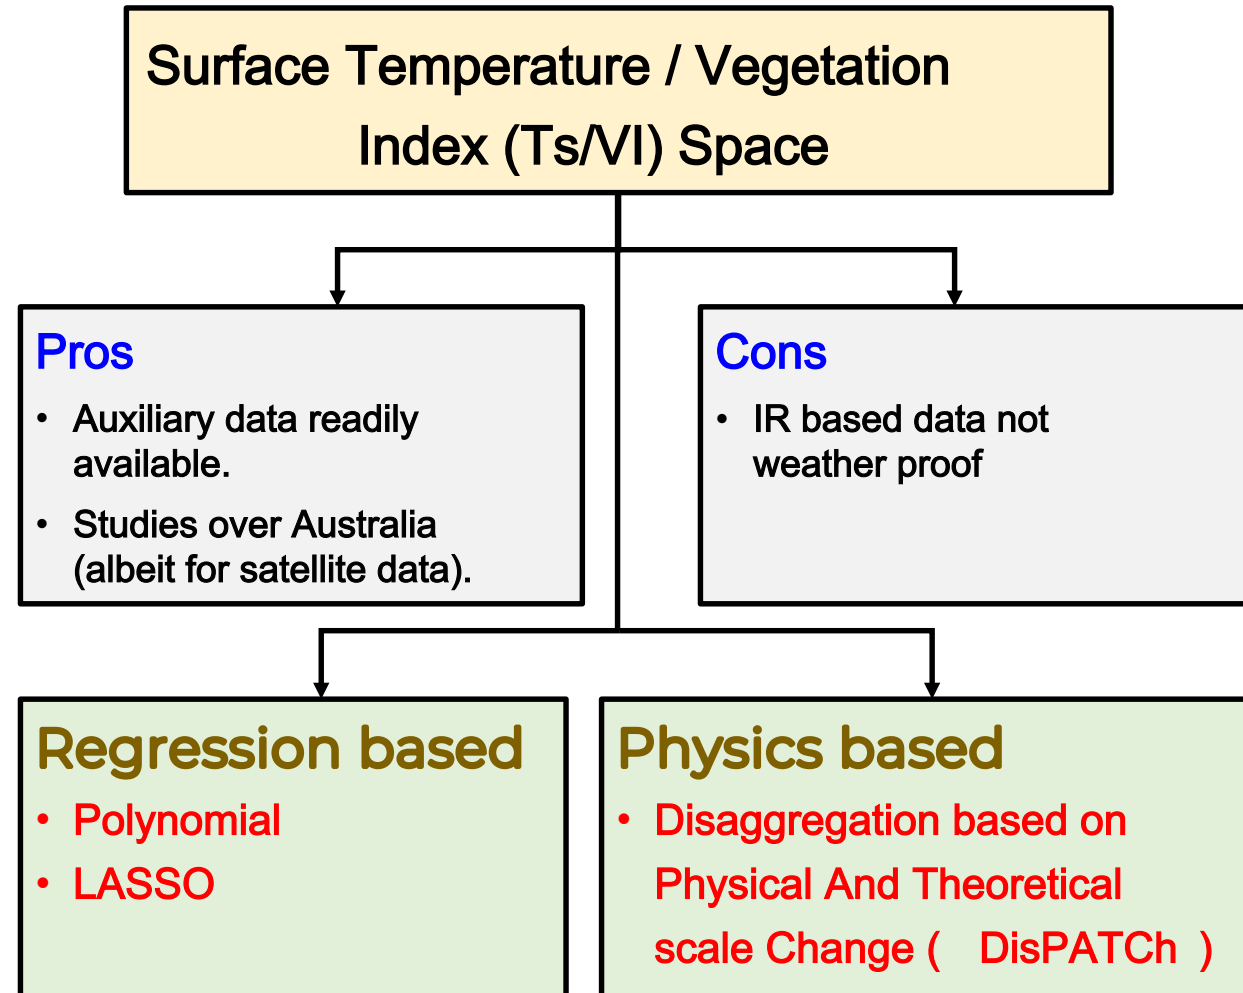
Surface Temperature / Vegetation Index (Ts/VI) Space

Pros
• Auxiliary data readily available.
• Studies over Australia (albeit for satellite data).

Cons
• IR based data not weather proof

Regression based
• Polynomial
• LASSO

Physics based
• Disaggregation based on Physical And Theoretical scale Change ( DisPATCh )